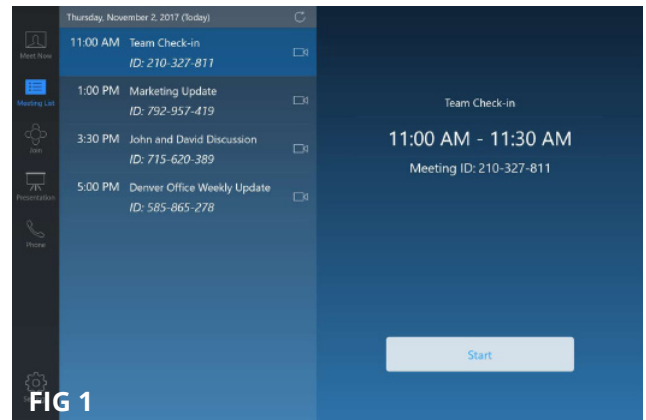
Meet Now
Meeting List
Join
Presentation
Phone

Thursday, November 2, 2017 (Today)

11:00 AM Team Check-in
ID: 210-327-811

1:00 PM Marketing Update
ID: 792-957-419

3:30 PM John and David Discussion
ID: 715-620-389

5:00 PM Denver Office Weekly Update
ID: 585-865-278

Team Check-in

11:00 AM - 11:30 AM

Meeting ID: 210-327-811

Start

FIG 1